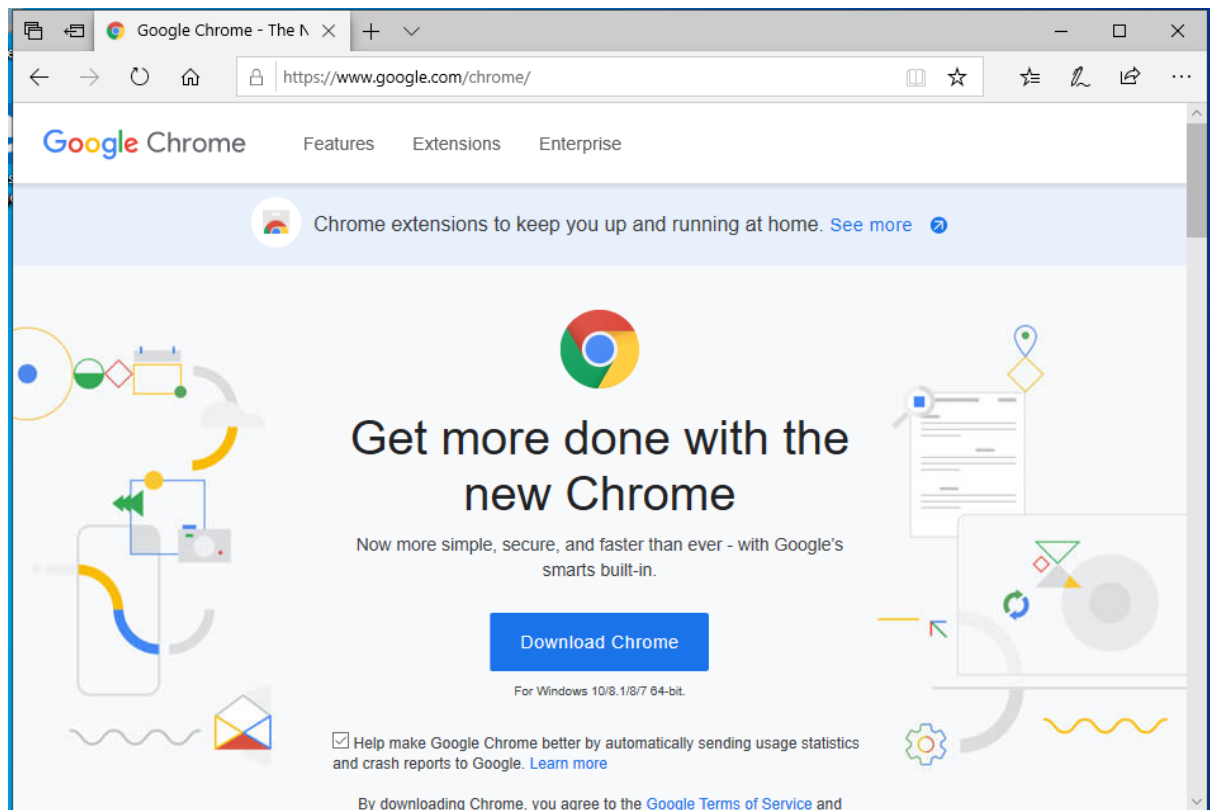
Google Chrome - The N

https://www.google.com/chrome/

Google Chrome Features Extensions Enterprise

Chrome extensions to keep you up and running at home. See more

Get more done with the new Chrome

Now more simple, secure, and faster than ever - with Google's smarts built-in.

Download Chrome

For Windows 10/8.1/8/7 64-bit.

Help make Google Chrome better by automatically sending usage statistics and crash reports to Google. Learn more

By downloading Chrome, you agree to the Google Terms of Service and